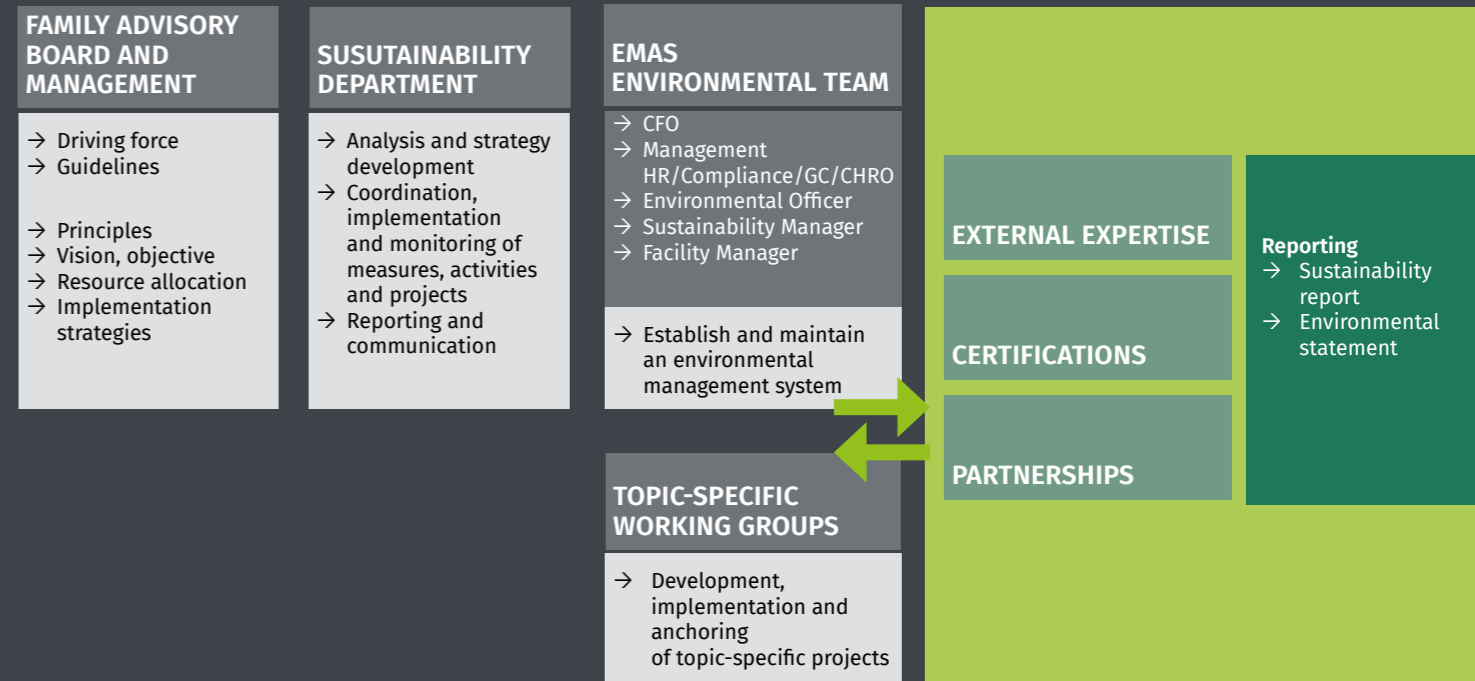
FAMILY ADVISORY BOARD AND MANAGEMENT

→ Driving force
→ Guidelines

→ Principles
→ Vision, objective
→ Resource allocation
→ Implementation strategies

SUSUTAINABILITY DEPARTMENT

→ Analysis and strategy development
→ Coordination, implementation and monitoring of measures, activities and projects
→ Reporting and communication

EMAS ENVIRONMENTAL TEAM

→ CFO
→ Management HR/Compliance/GC/CHRO
→ Environmental Officer
→ Sustainability Manager
→ Facility Manager

→ Establish and maintain an environmental management system

TOPIC-SPECIFIC WORKING GROUPS

→ Development, implementation and anchoring of topic-specific projects

EXTERNAL EXPERTISE

CERTIFICATIONS

PARTNERSHIPS

Reporting
→ Sustainability report
→ Environmental statement